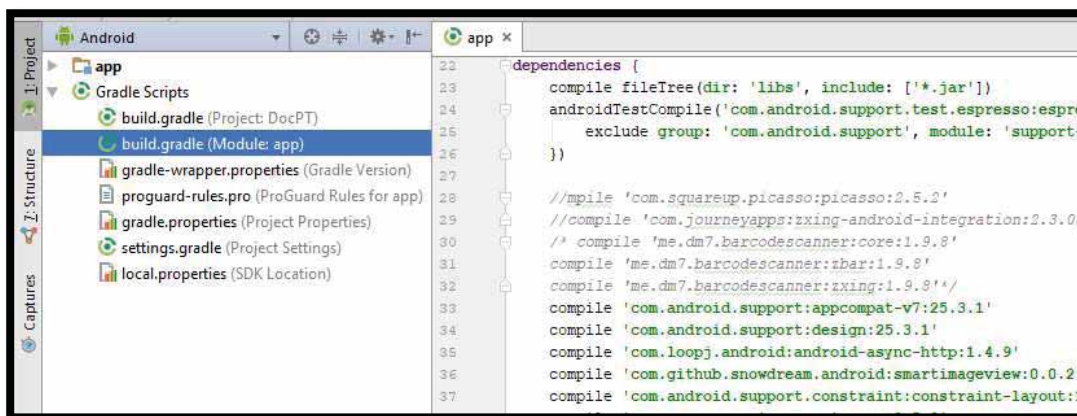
1: Project

7: Structure

Captures

Android

app

Gradle Scripts

build.gradle (Project: DocPT)

build.gradle (Module: app)

gradle-wrapper.properties (Gradle Version)

proguard-rules.pro (ProGuard Rules for app)

gradle.properties (Project Properties)

settings.gradle (Project Settings)

local.properties (SDK Location)

app ×

22 dependencies {
23 compile fileTree(dir: 'libs', include: ['*.jar'])
24 androidTestCompile('com.android.support.test.espresso:espre
25 exclude group: 'com.android.support', module: 'support-
26 })
27
28 //mpile 'com.squareup.picasso:picasso:2.5.2'
29 //compile 'com.journeyapps:zxing-android-integration:2.3.0
30 /* compile 'me.dm7.barcodescanner:core:1.9.8'
31 compile 'me.dm7.barcodescanner:zbar:1.9.8'
32 compile 'me.dm7.barcodescanner:zxing:1.9.8'*/
33 compile 'com.android.support:appcompat-v7:25.3.1'
34 compile 'com.android.support:design:25.3.1'
35 compile 'com.loopj.android:android-async-http:1.4.9'
36 compile 'com.github.snowdream.android:smartimageview:0.0.2
37 compile 'com.android.support.constraint:constraint-layout: